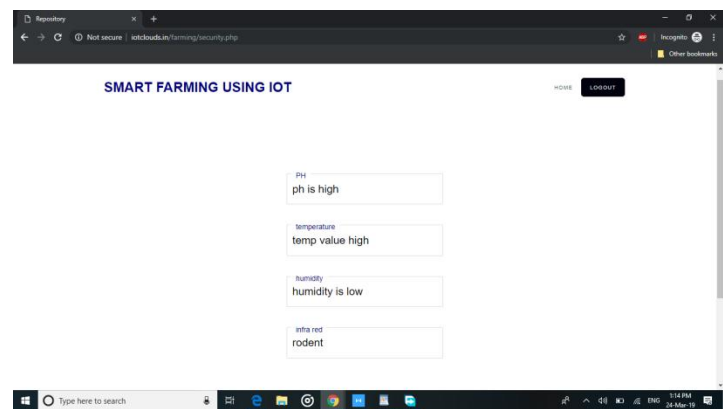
Repository × +

Not secure | iotclouds.in/farming/security.php

Incognito

Other bookmarks

SMART FARMING USING IOT

HOME LOGOUT

PH
ph is high

temperature
temp value high

Humidity
humidity is low

infra red
rodent

Type here to search

ENG 1:14 PM 24-Mar-19